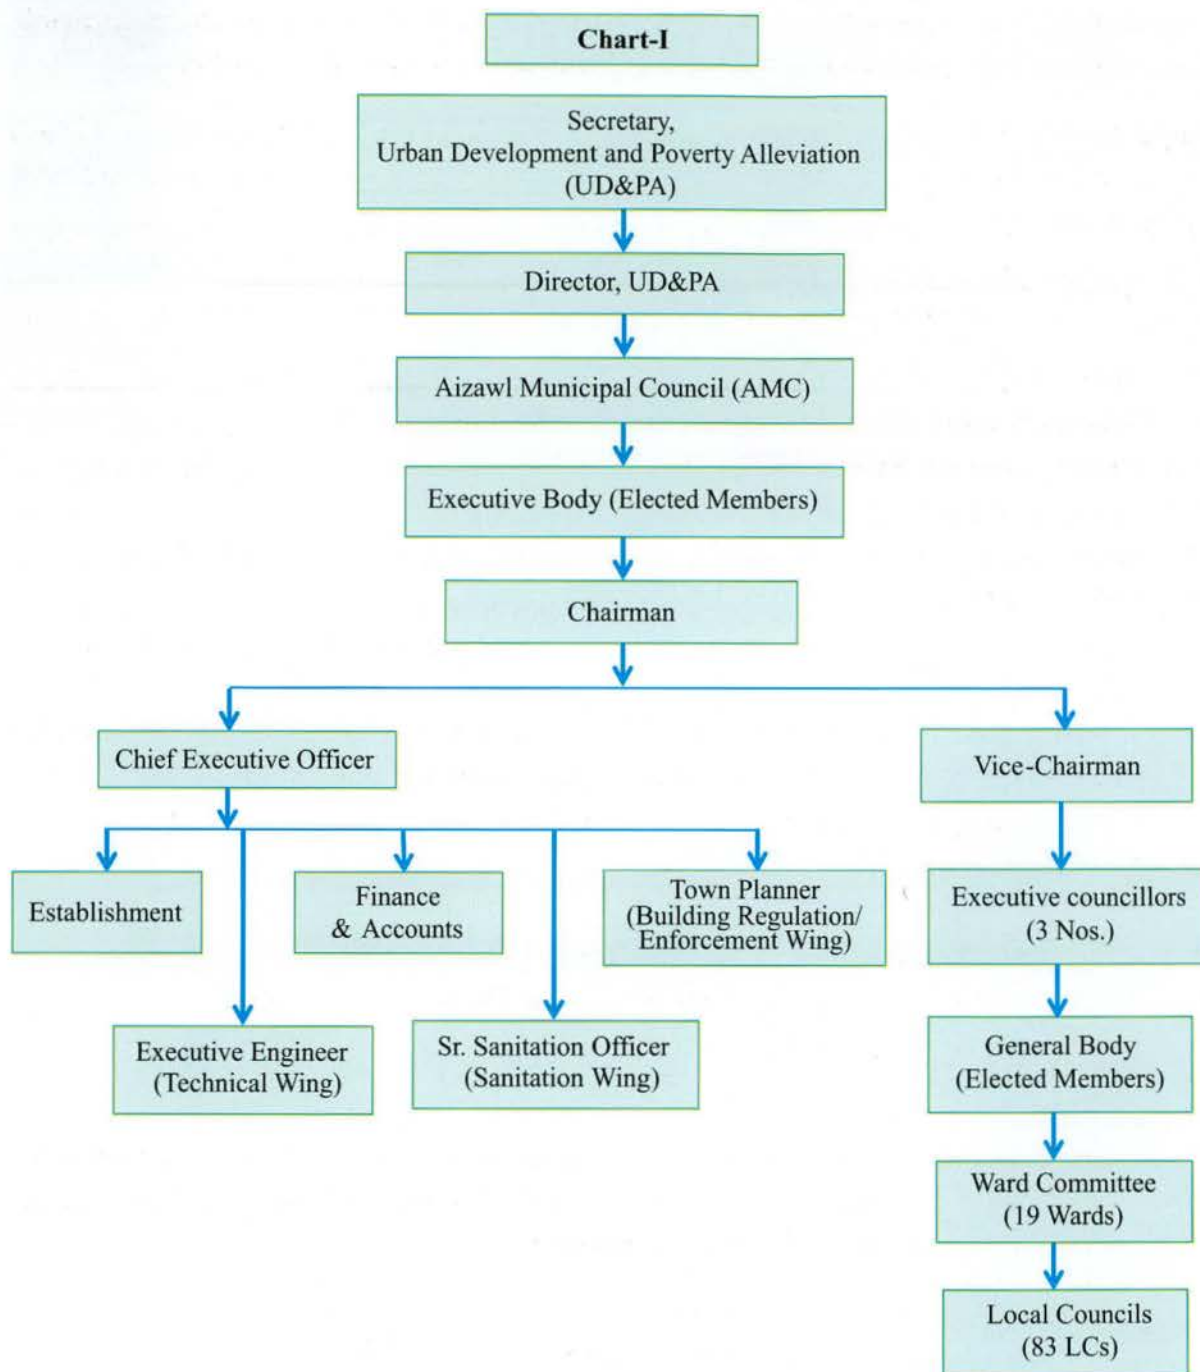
Chart-I

Secretary,
Urban Development and Poverty Alleviation
(UD&PA)

Director, UD&PA

Aizawl Municipal Council (AMC)

Executive Body (Elected Members)

Chairman

Chief Executive Officer

Vice-Chairman

Establishment

Finance & Accounts

Town Planner (Building Regulation/ Enforcement Wing)

Executive councillors (3 Nos.)

Executive Engineer (Technical Wing)

Sr. Sanitation Officer (Sanitation Wing)

General Body (Elected Members)

Ward Committee (19 Wards)

Local Councils (83 LCs)